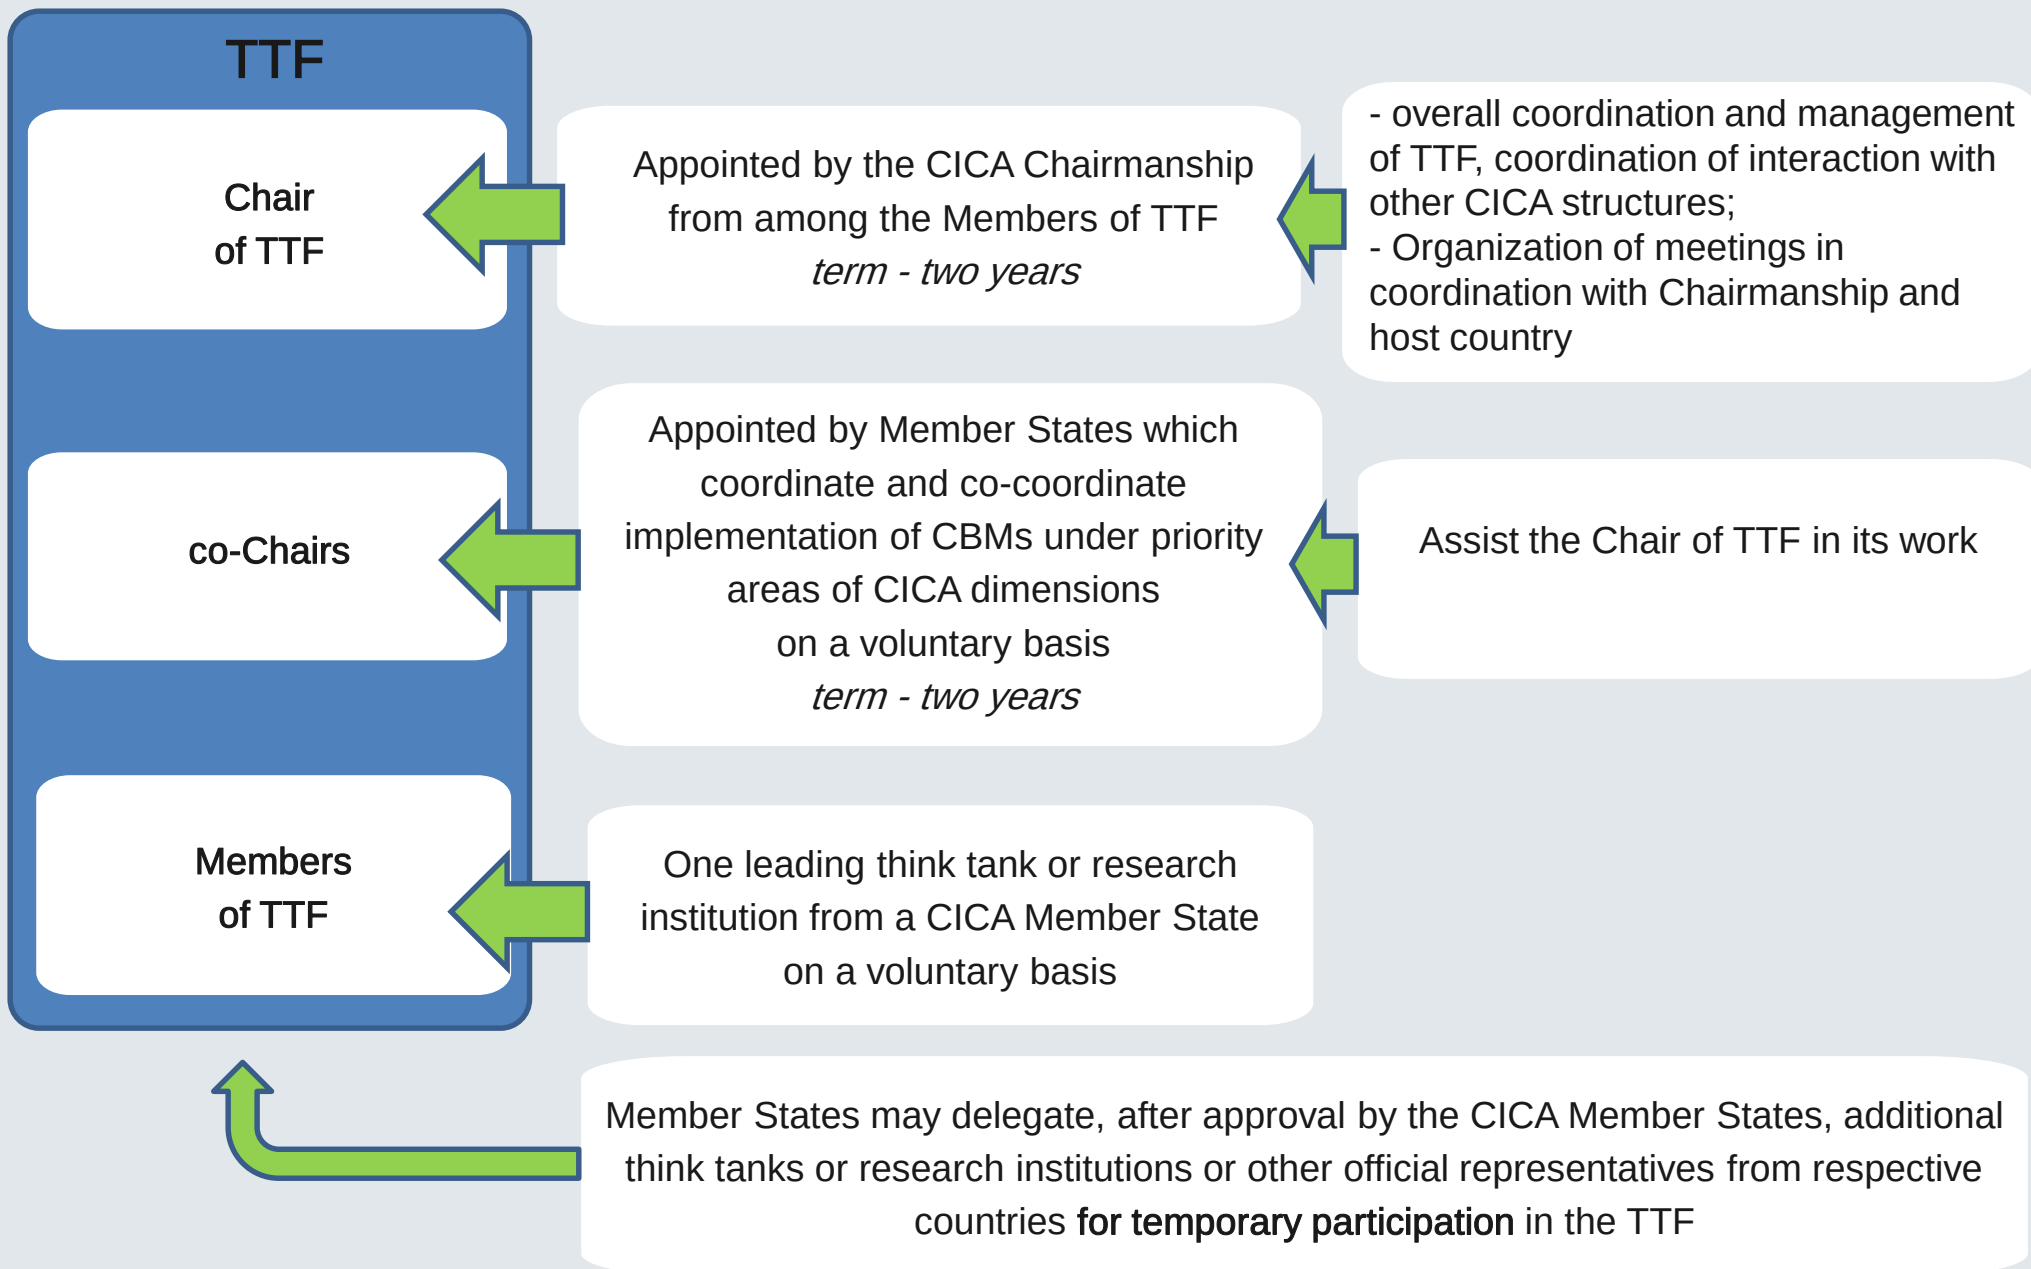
TTF

Chair of TTF

Appointed by the CICA Chairmanship from among the Members of TTF
*term - two years*

- overall coordination and management of TTF, coordination of interaction with other CICA structures;
- Organization of meetings in coordination with Chairmanship and host country

co-Chairs

Appointed by Member States which coordinate and co-coordinate implementation of CBMs under priority areas of CICA dimensions on a voluntary basis
*term - two years*

Assist the Chair of TTF in its work

Members of TTF

One leading think tank or research institution from a CICA Member State on a voluntary basis

Member States may delegate, after approval by the CICA Member States, additional think tanks or research institutions or other official representatives from respective countries **for temporary participation** in the TTF